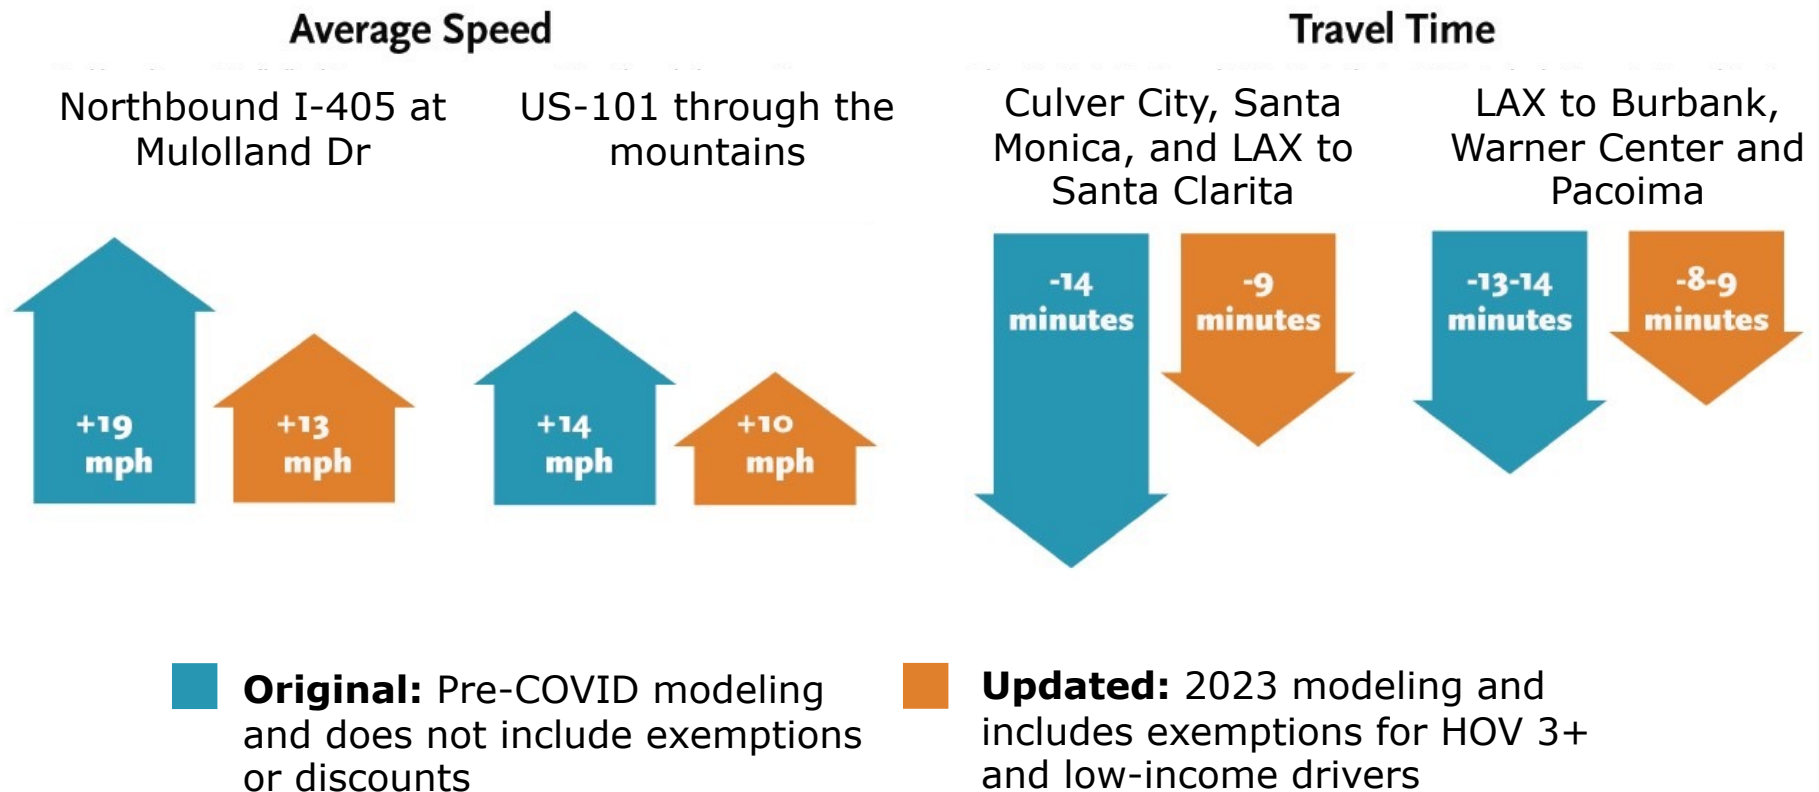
Average Speed

Travel Time

Northbound I-405 at Mulolland Dr

US-101 through the mountains

Culver City, Santa Monica, and LAX to Santa Clarita

LAX to Burbank, Warner Center and Pacoima

+19 mph

+13 mph

+14 mph

+10 mph

-14 minutes

-9 minutes

-13-14 minutes

-8-9 minutes

**Original:** Pre-COVID modeling and does not include exemptions or discounts

**Updated:** 2023 modeling and includes exemptions for HOV 3+ and low-income drivers